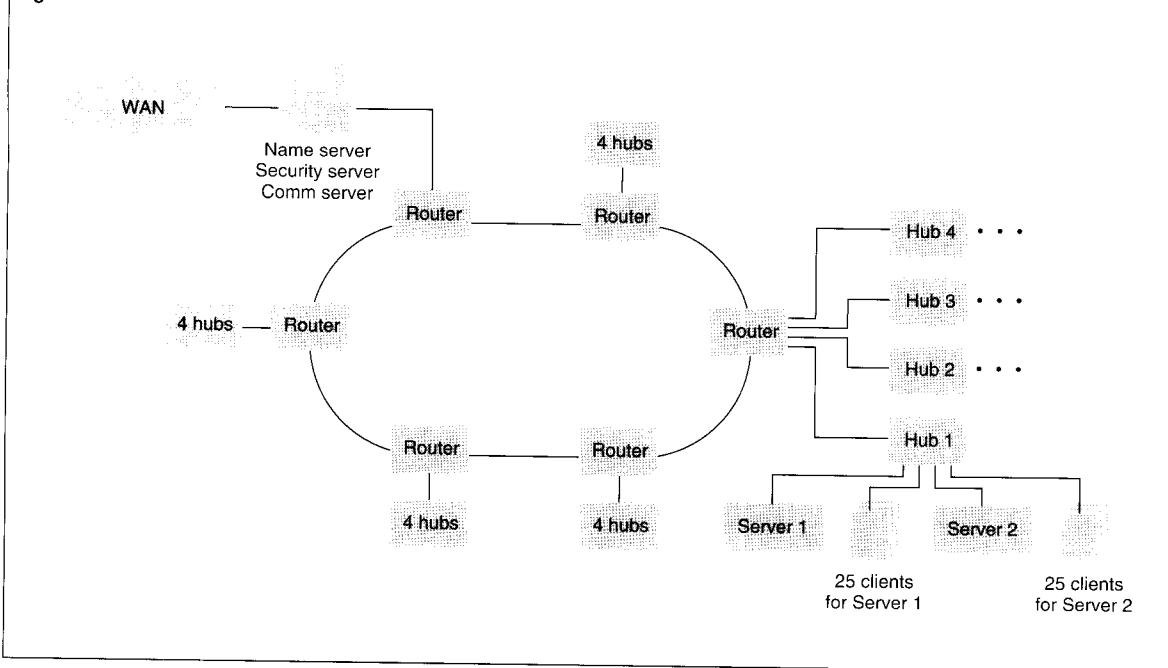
WAN

Name server
Security server
Comm server

4 hubs

Router

Router

Hub 4 • • •

Hub 3 • • •

4 hubs

Router

Router

Hub 2 • • •

Hub 1

Router

Router

4 hubs

4 hubs

Server 1

Server 2

25 clients for Server 1

25 clients for Server 2